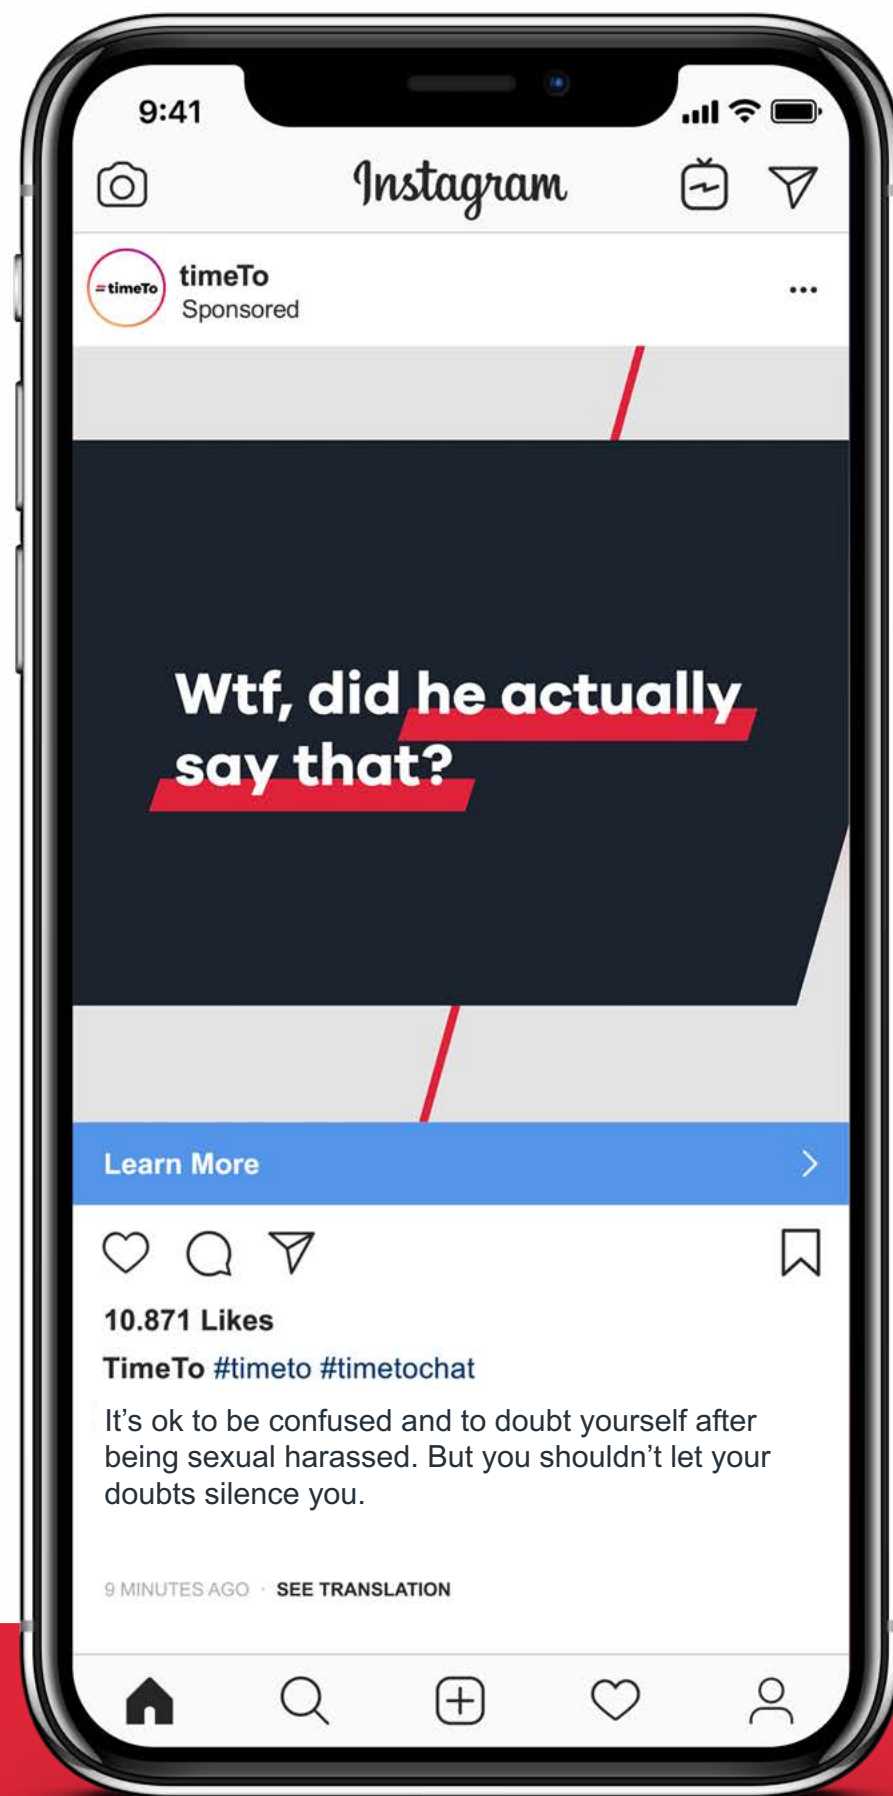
9:41

Instagram

=timeTo

timeTo
Sponsored

...

Wtf, did he actually say that?

Learn More

10.871 Likes

TimeTo #timeto #timetochat

It’s ok to be confused and to doubt yourself after being sexual harassed. But you shouldn’t let your doubts silence you.

9 MINUTES AGO · SEE TRANSLATION